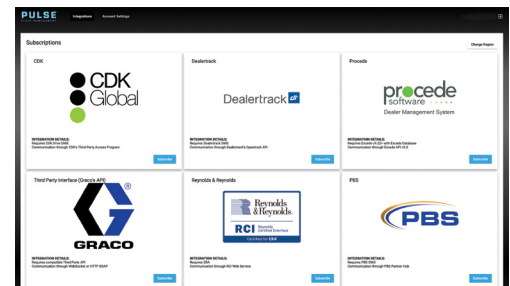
PULSE

Integrations Account Settings

Subscriptions

Change Region

CDK

CDK Global

INTEGRATION DETAILS:
Requires CDK Drive DMS
Communication through CDK's Third Party Access Program

Subscribe

Dealertrack

Dealertrack

INTEGRATION DETAILS:
Requires Dealertrack DMS
Communication through Dealertrack's Opentrack API

Subscribe

Procede

procede software
Dealer Management System

INTEGRATION DETAILS:
Requires Excede v4.3.0+ with Excede Database
Communication through Excede API v4.3

Subscribe

Third Party Interface (Graco's API)

GRACO

INTEGRATION DETAILS:
Requires compatible Third-Party API
Communication through WebSocket or HTTP SOAP

Subscribe

Reynolds & Reynolds

Reynolds & Reynolds.
RCI Reynolds Certified Interface
Certified for ERA

INTEGRATION DETAILS:
Requires ERA
Communication through RCI Web Service

Subscribe

PBS

PBS

INTEGRATION DETAILS:
Requires PBS DMS
Communication through PBS Partner Hub

Subscribe